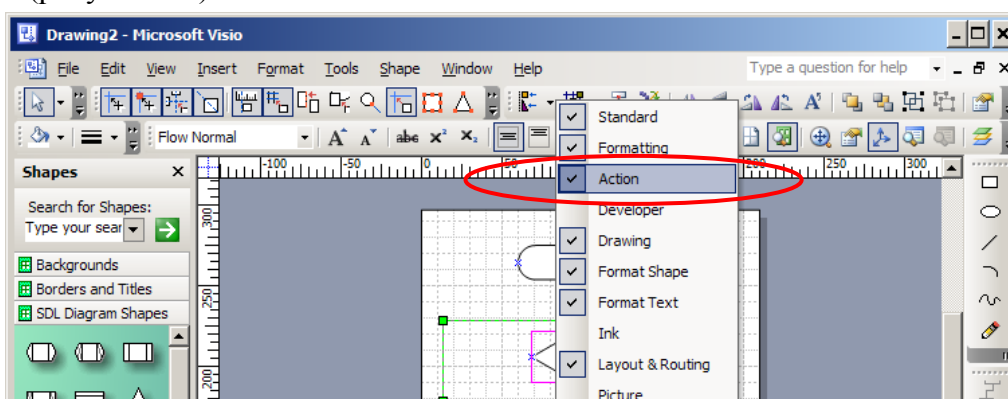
Drawing2 - Microsoft Visio

File Edit View Insert Format Tools Shape Window Help

Type a question for help

Flow Normal

Standard
Formatting
Action
Developer
Drawing
Format Shape
Format Text
Ink
Layout & Routing
Picture

Shapes

Search for Shapes:

Type your sear

Backgrounds
Borders and Titles
SDL Diagram Shapes

-100 -50 0 50 200 250 300

300 250 200